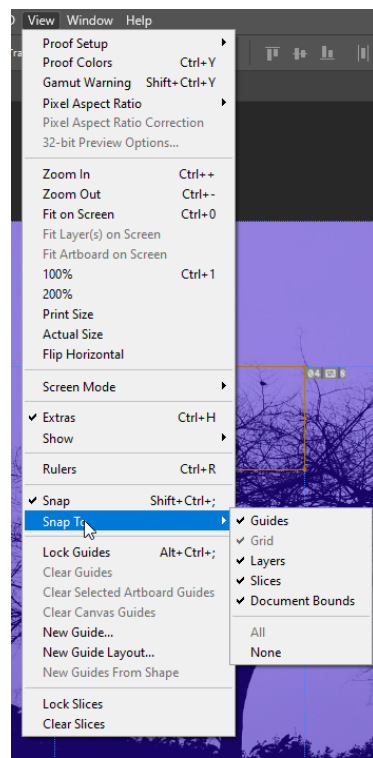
View Window Help

Proof Setup
Proof Colors Ctrl+Y
Gamut Warning Shift+Ctrl+Y
Pixel Aspect Ratio
Pixel Aspect Ratio Correction
32-bit Preview Options...

Zoom In Ctrl++
Zoom Out Ctrl+-
Fit on Screen Ctrl+0
Fit Layer(s) on Screen
Fit Artboard on Screen
100% Ctrl+1
200%
Print Size
Actual Size
Flip Horizontal

Screen Mode

✔ Extras Ctrl+H
Show

Rulers Ctrl+R

✔ Snap Shift+Ctrl+;
Snap To

Lock Guides Alt+Ctrl+;
Clear Guides
Clear Selected Artboard Guides
Clear Canvas Guides
New Guide...
New Guide Layout...
New Guides From Shape

Lock Slices
Clear Slices

✔ Guides
✔ Grid
✔ Layers
✔ Slices
✔ Document Bounds

All
None